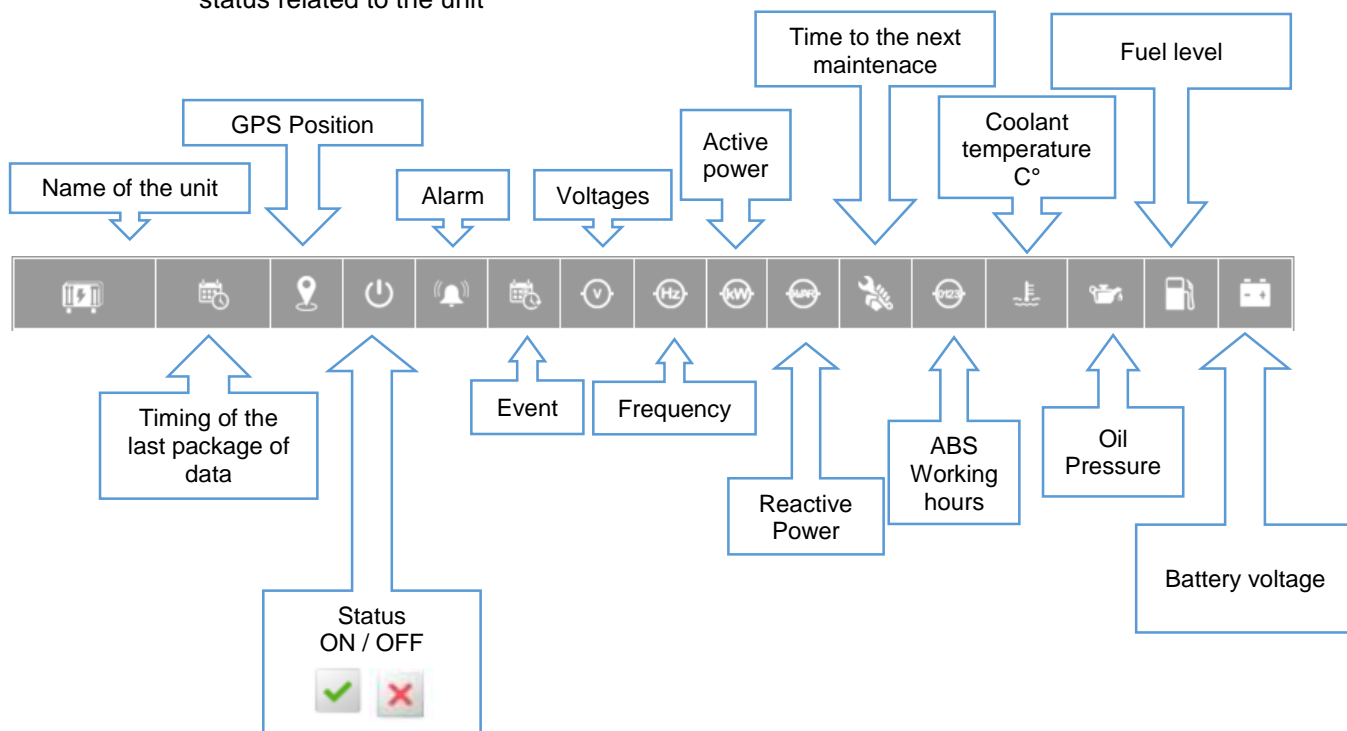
status related to the unit

Name of the unit

GPS Position

Alarm

Voltages

Active power

Time to the next maintenace

Coolant temperature C°

Fuel level

V

Hz

kW

kVAR

0123

Timing of the last package of data

Status ON / OFF

Event

Frequency

Reactive Power

ABS Working hours

Oil Pressure

Battery voltage